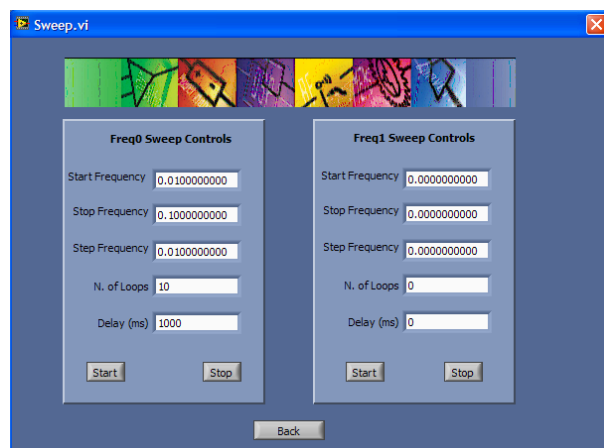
Sweep.vi

Freq0 Sweep Controls

Start Frequency 0.0100000000

Stop Frequency 0.1000000000

Step Frequency 0.0100000000

N. of Loops 10

Delay (ms) 1000

Start Stop

Freq1 Sweep Controls

Start Frequency 0.0000000000

Stop Frequency 0.0000000000

Step Frequency 0.0000000000

N. of Loops 0

Delay (ms) 0

Start Stop

Back